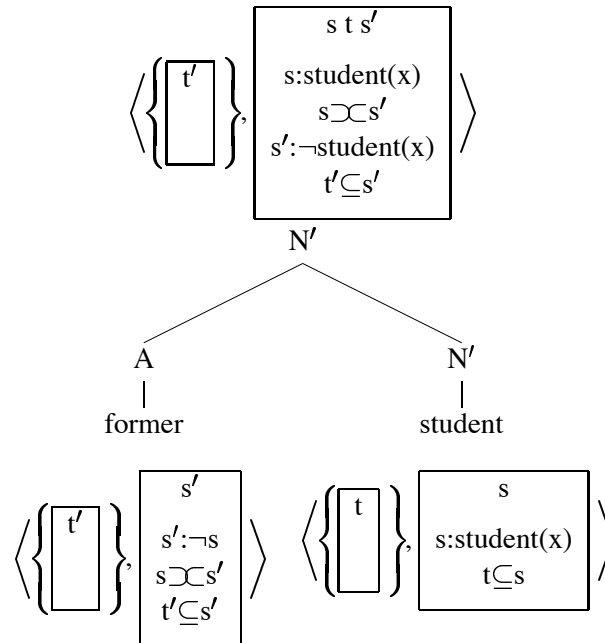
$\left\langle \left\{ \boxed{t'} \right\}, \boxed{\begin{array}{c} s\ t\ s' \\ s{:}\text{student}(x) \\ s \supset\subset s' \\ s'{:}\neg\text{student}(x) \\ t' \subseteq s' \end{array}} \right\rangle$

N′

A

former

N′

student

$\left\langle \left\{ \boxed{t'} \right\}, \boxed{\begin{array}{c} s' \\ s'{:}\neg s \\ s \supset\subset s' \\ t' \subseteq s' \end{array}} \right\rangle$

$\left\langle \left\{ \boxed{t} \right\}, \boxed{\begin{array}{c} s \\ s{:}\text{student}(x) \\ t \subseteq s \end{array}} \right\rangle$